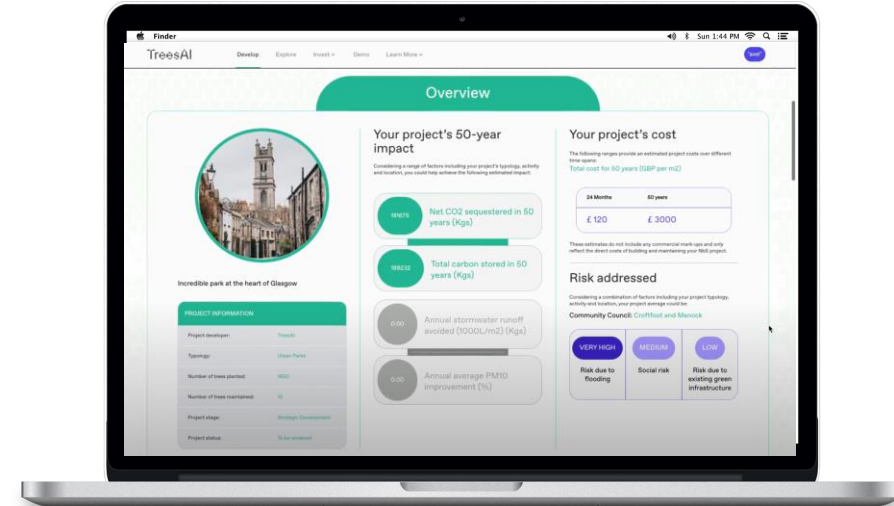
Finder

Sun 1:44 PM

TreesAI

Develop

Explore

Invest

Demo

Learn More

Overview

Incredible park at the heart of Glasgow

PROJECT INFORMATION

| Project developer: | TreesAI |
|---|---|
| Typology: | Urban Parks |
| Number of trees planted: | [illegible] |
| Number of trees maintained: | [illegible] |
| Project stage: | Strategic Development |
| Project status: | To be validated |

Your project's 50-year impact

Considering a range of factors including your project's typology, activity and location, you could help achieve the following estimated impact:

181676 Net CO2 sequestered in 50 years (Kgs)

189232 Total carbon stored in 50 years (Kgs)

0.00 Annual stormwater runoff avoided (1000L/m2) (Kgs)

0.00 Annual average PM10 improvement (%)

Your project's cost

The following ranges provide an estimated project costs over different time spans:

Total cost for 50 years (GBP per m2)

| 24 Months | 50 years |
|---|---|
| £ 120 | £ 3000 |

These estimates do not include any commercial mark-ups and only reflect the direct costs of building and maintaining your NbS project.

Risk addressed

Considering a combination of factors including your project typology, activity and location, your project average could be:

Community Council: Croftfoot and Menock

VERY HIGH
Risk due to flooding

MEDIUM
Social risk

LOW
Risk due to existing green infrastructure